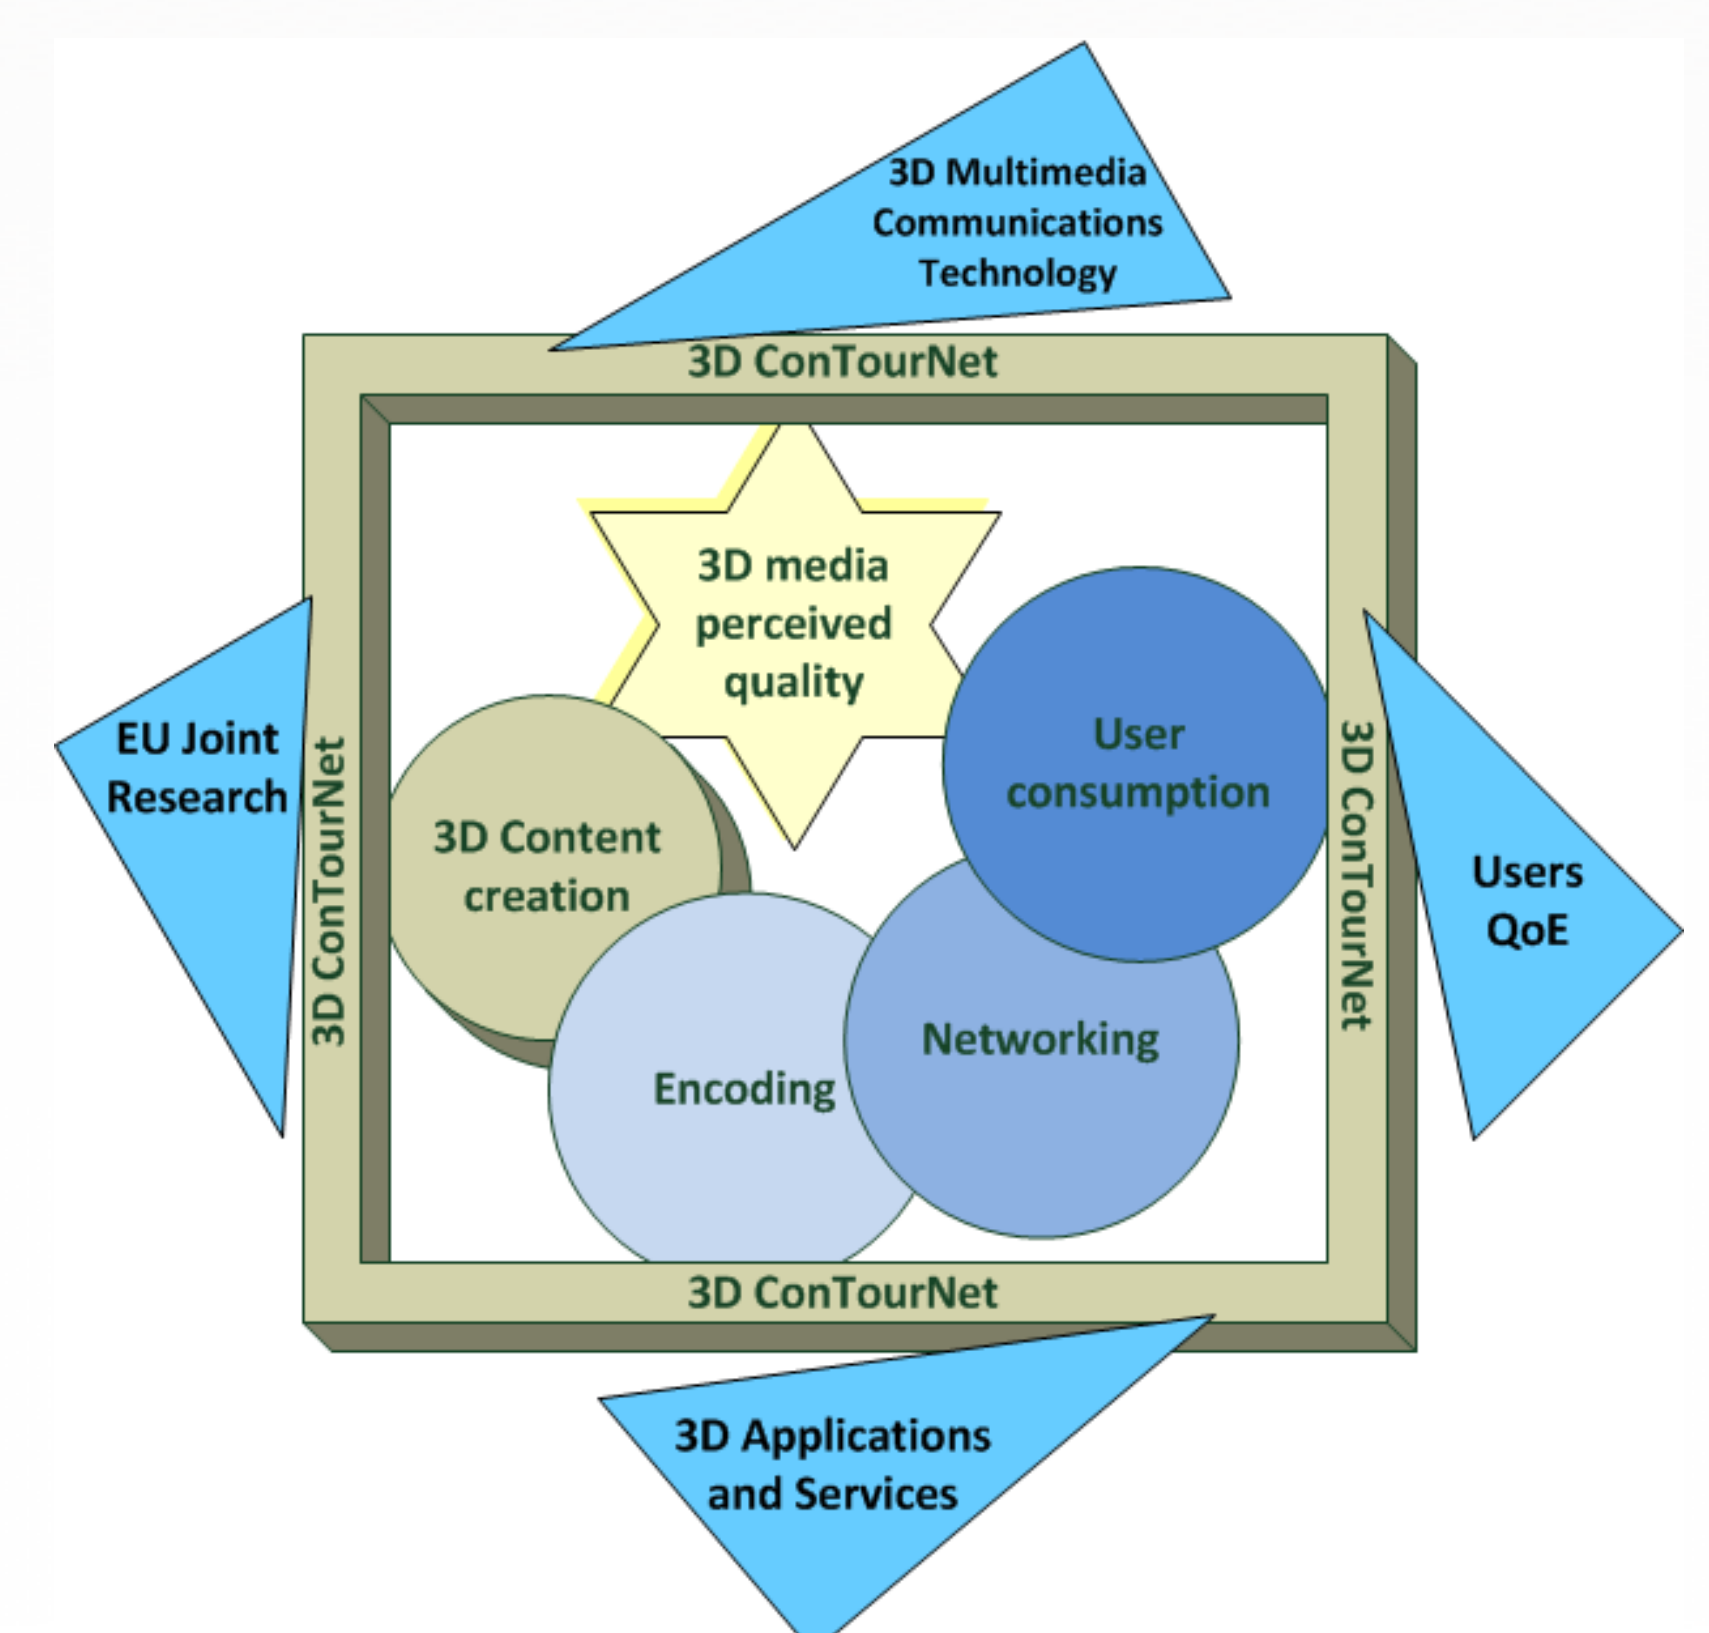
3D Multimedia Communications Technology

3D ConTourNet

3D media perceived quality

EU Joint Research

3D ConTourNet

User consumption

3D ConTourNet

Users QoE

3D Content creation

Encoding

Networking

3D ConTourNet

3D Applications and Services